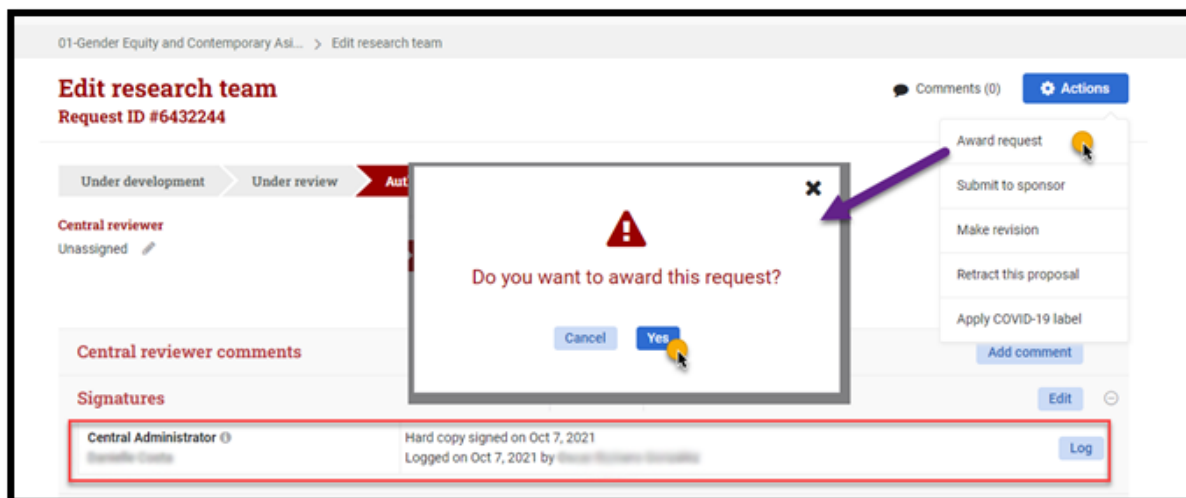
01-Gender Equity and Contemporary Asi... > Edit research team

Edit research team
Request ID #6432244

Comments (0)
Actions

Award request
Submit to sponsor
Make revision
Retract this proposal
Apply COVID-19 label

Under development
Under review
Aut

Central reviewer
Unassigned

Do you want to award this request?

Cancel
Yes

Central reviewer comments
Add comment

Signatures
Edit

Central Administrator
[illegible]
Hard copy signed on Oct 7, 2021
Logged on Oct 7, 2021 by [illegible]
Log